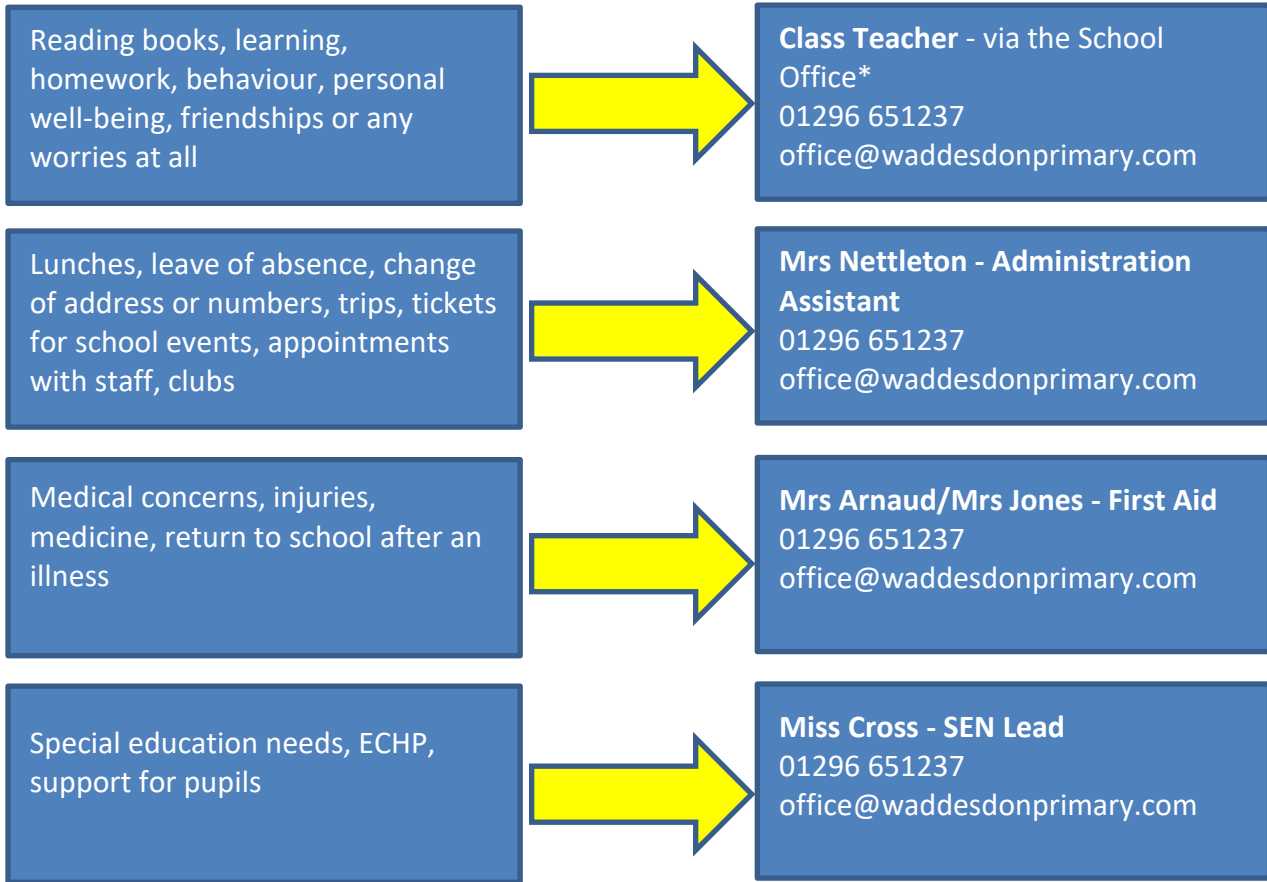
Reading books, learning, homework, behaviour, personal well-being, friendships or any worries at all

**Class Teacher** - via the School Office*
01296 651237
office@waddesdonprimary.com

Lunches, leave of absence, change of address or numbers, trips, tickets for school events, appointments with staff, clubs

**Mrs Nettleton - Administration Assistant**
01296 651237
office@waddesdonprimary.com

Medical concerns, injuries, medicine, return to school after an illness

**Mrs Arnaud/Mrs Jones - First Aid**
01296 651237
office@waddesdonprimary.com

Special education needs, ECHP, support for pupils

**Miss Cross - SEN Lead**
01296 651237
office@waddesdonprimary.com